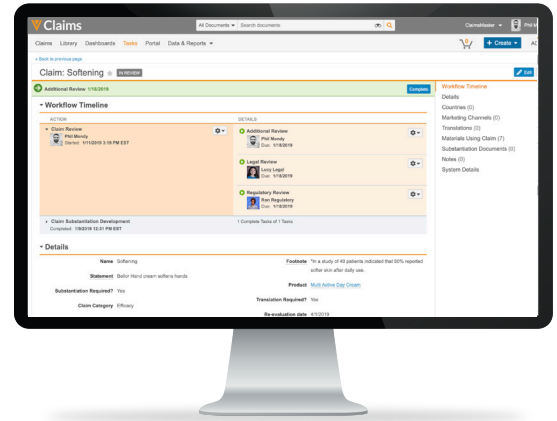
Claims

All Documents ▾ Search documents

ClaimsMaster ▾ Phil M

Claims Library Dashboards Tasks Portal Data & Reports ▾

+ Create ▾ AC

« Back to previous page

Claim: Softening IN REVIEW

Edit

Additional Review 1/18/2019

Complete

▾ Workflow Timeline

ACTION

DETAILS

Claim Review
Phil Mondy
Started: 1/11/2019 3:19 PM EST

Additional Review
Phil Mondy
Due: 1/18/2019

Legal Review
Lucy Legal
Due: 1/18/2019

Regulatory Review
Ron Regulatory
Due: 1/18/2019

▸ Claim Substantiation Development
Completed: 1/8/2019 12:01 PM EST

1 Complete Tasks of 1 Tasks

▾ Details

Name Softening

Statement Bellor Hand cream softens hands

Substantiation Required? Yes

Claim Category Efficacy

Footnote *In a study of 40 patients indicated that 90% reported softer skin after daily use.

Product Multi Active Day Cream

Translation Required? Yes

Re-evaluation date 4/1/2019

Workflow Timeline
Details
Countries (0)
Marketing Channels (0)
Translations (0)
Materials Using Claim (7)
Substantiation Documents (0)
Notes (0)
System Details